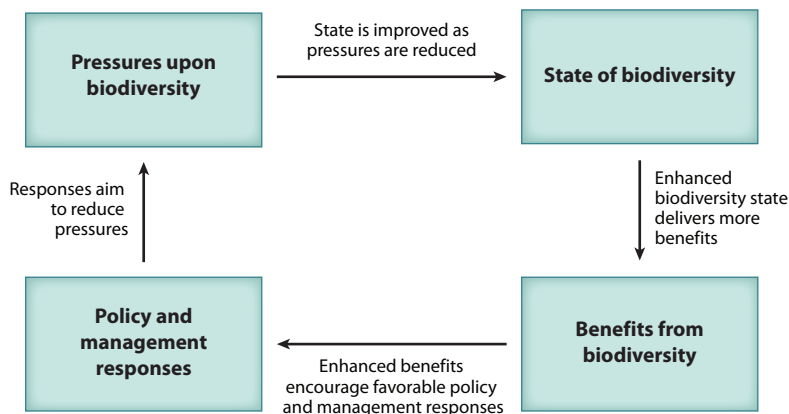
Pressures upon biodiversity

State is improved as pressures are reduced

State of biodiversity

Enhanced biodiversity state delivers more benefits

Benefits from biodiversity

Enhanced benefits encourage favorable policy and management responses

Policy and management responses

Responses aim to reduce pressures